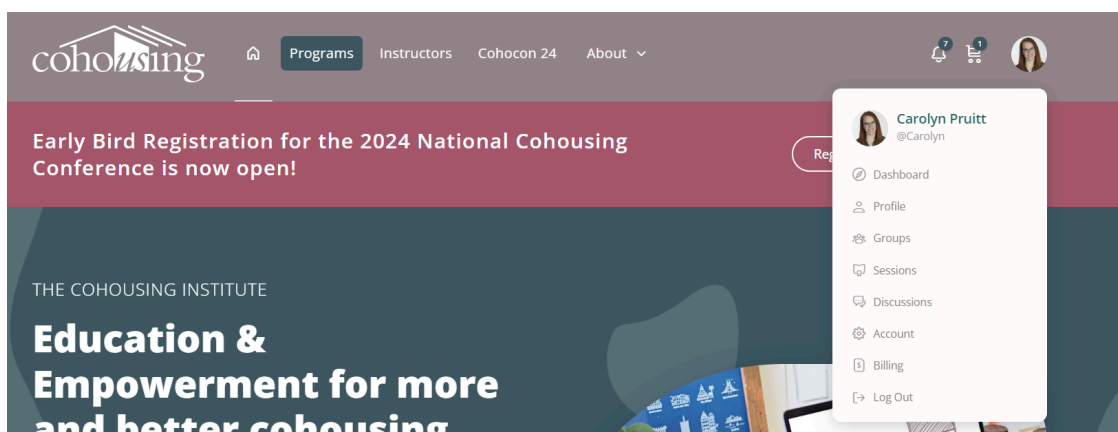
cohousing

Programs Instructors Cohocon 24 About

7 1

Early Bird Registration for the 2024 National Cohousing Conference is now open!

Reg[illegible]

Carolyn Pruitt
@Carolyn

Dashboard
Profile
Groups
Sessions
Discussions
Account
Billing
Log Out

THE COHOUSING INSTITUTE

Education & Empowerment for more and better cohousing